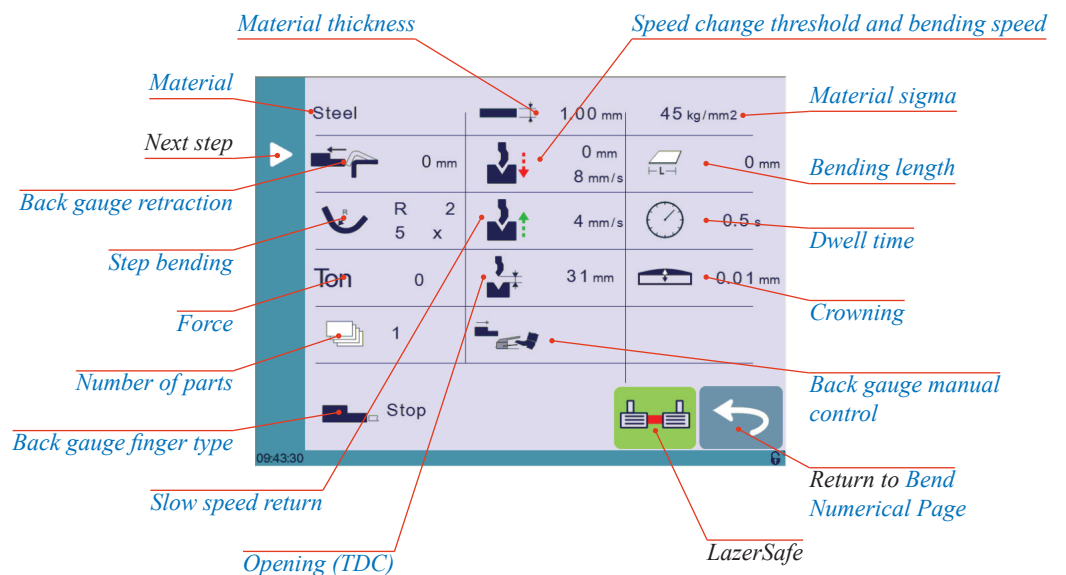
Material thickness

Speed change threshold and bending speed

Material

Steel

1.00 mm

45 kg/mm2

Material sigma

Next step

0 mm

0 mm

8 mm/s

0 mm

Bending length

Back gauge retraction

R 2

5 x

4 mm/s

0.5 s

Dwell time

Step bending

Ton

0

31 mm

0.01 mm

Crowning

Force

1

Number of parts

Back gauge manual control

Stop

Back gauge finger type

09:43:30

Return to Bend Numerical Page

Slow speed return

LazerSafe

Opening (TDC)